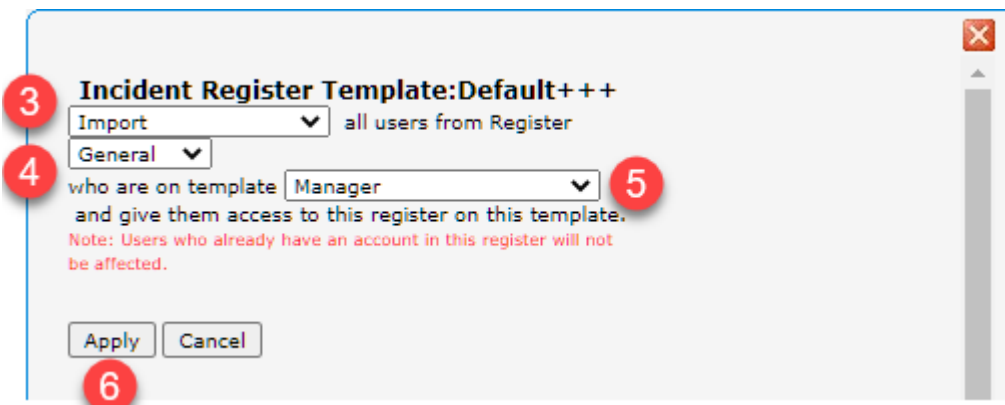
3

Incident Register Template:Default+++

Import all users from Register

4

General

who are on template Manager

5

and give them access to this register on this template.

Note: Users who already have an account in this register will not be affected.

Apply Cancel

6